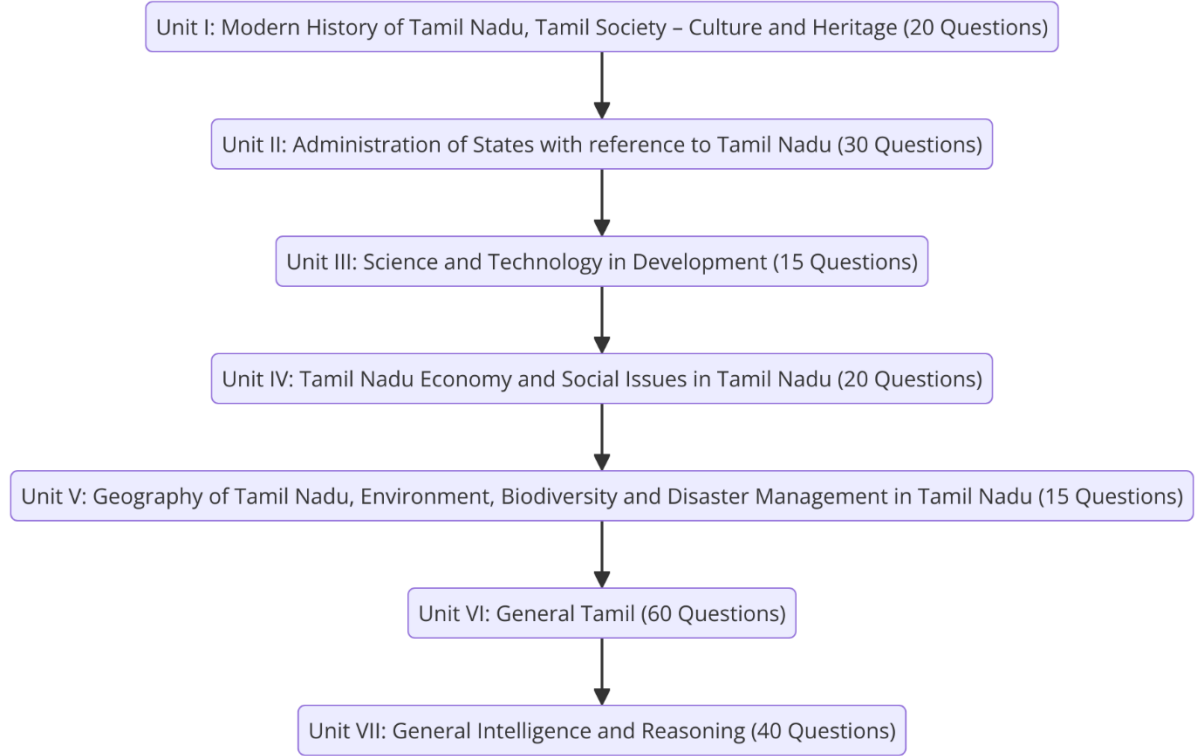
Unit I: Modern History of Tamil Nadu, Tamil Society – Culture and Heritage (20 Questions)

Unit II: Administration of States with reference to Tamil Nadu (30 Questions)

Unit III: Science and Technology in Development (15 Questions)

Unit IV: Tamil Nadu Economy and Social Issues in Tamil Nadu (20 Questions)

Unit V: Geography of Tamil Nadu, Environment, Biodiversity and Disaster Management in Tamil Nadu (15 Questions)

Unit VI: General Tamil (60 Questions)

Unit VII: General Intelligence and Reasoning (40 Questions)